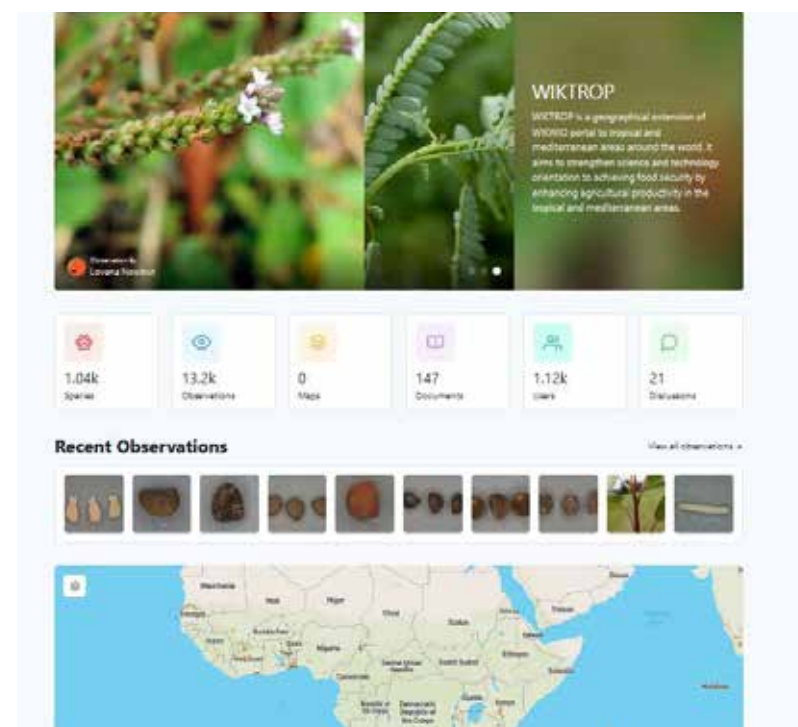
WIKTROP

WIKTROP is a geographical extension of WIKWIO portal to tropical and mediterranean areas around the world. It aims to strengthen science and technology orientation to achieving food security by enhancing agricultural productivity in the tropical and mediterranean areas.

Observation By
Lovena Nowbuth

1.04k
Species

13.2k
Observations

0
Maps

147
Documents

1.12k
Users

21
Discussions

Recent Observations

View all observations »

Mauritania
Mali
Niger
Chad
Sudan
Burkina Faso
Nigeria
Ethiopia
Central African Republic
South Sudan
Yemen
Somalia
Uganda
Kenya
Republic of the Congo
Democratic Republic of the Congo
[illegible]